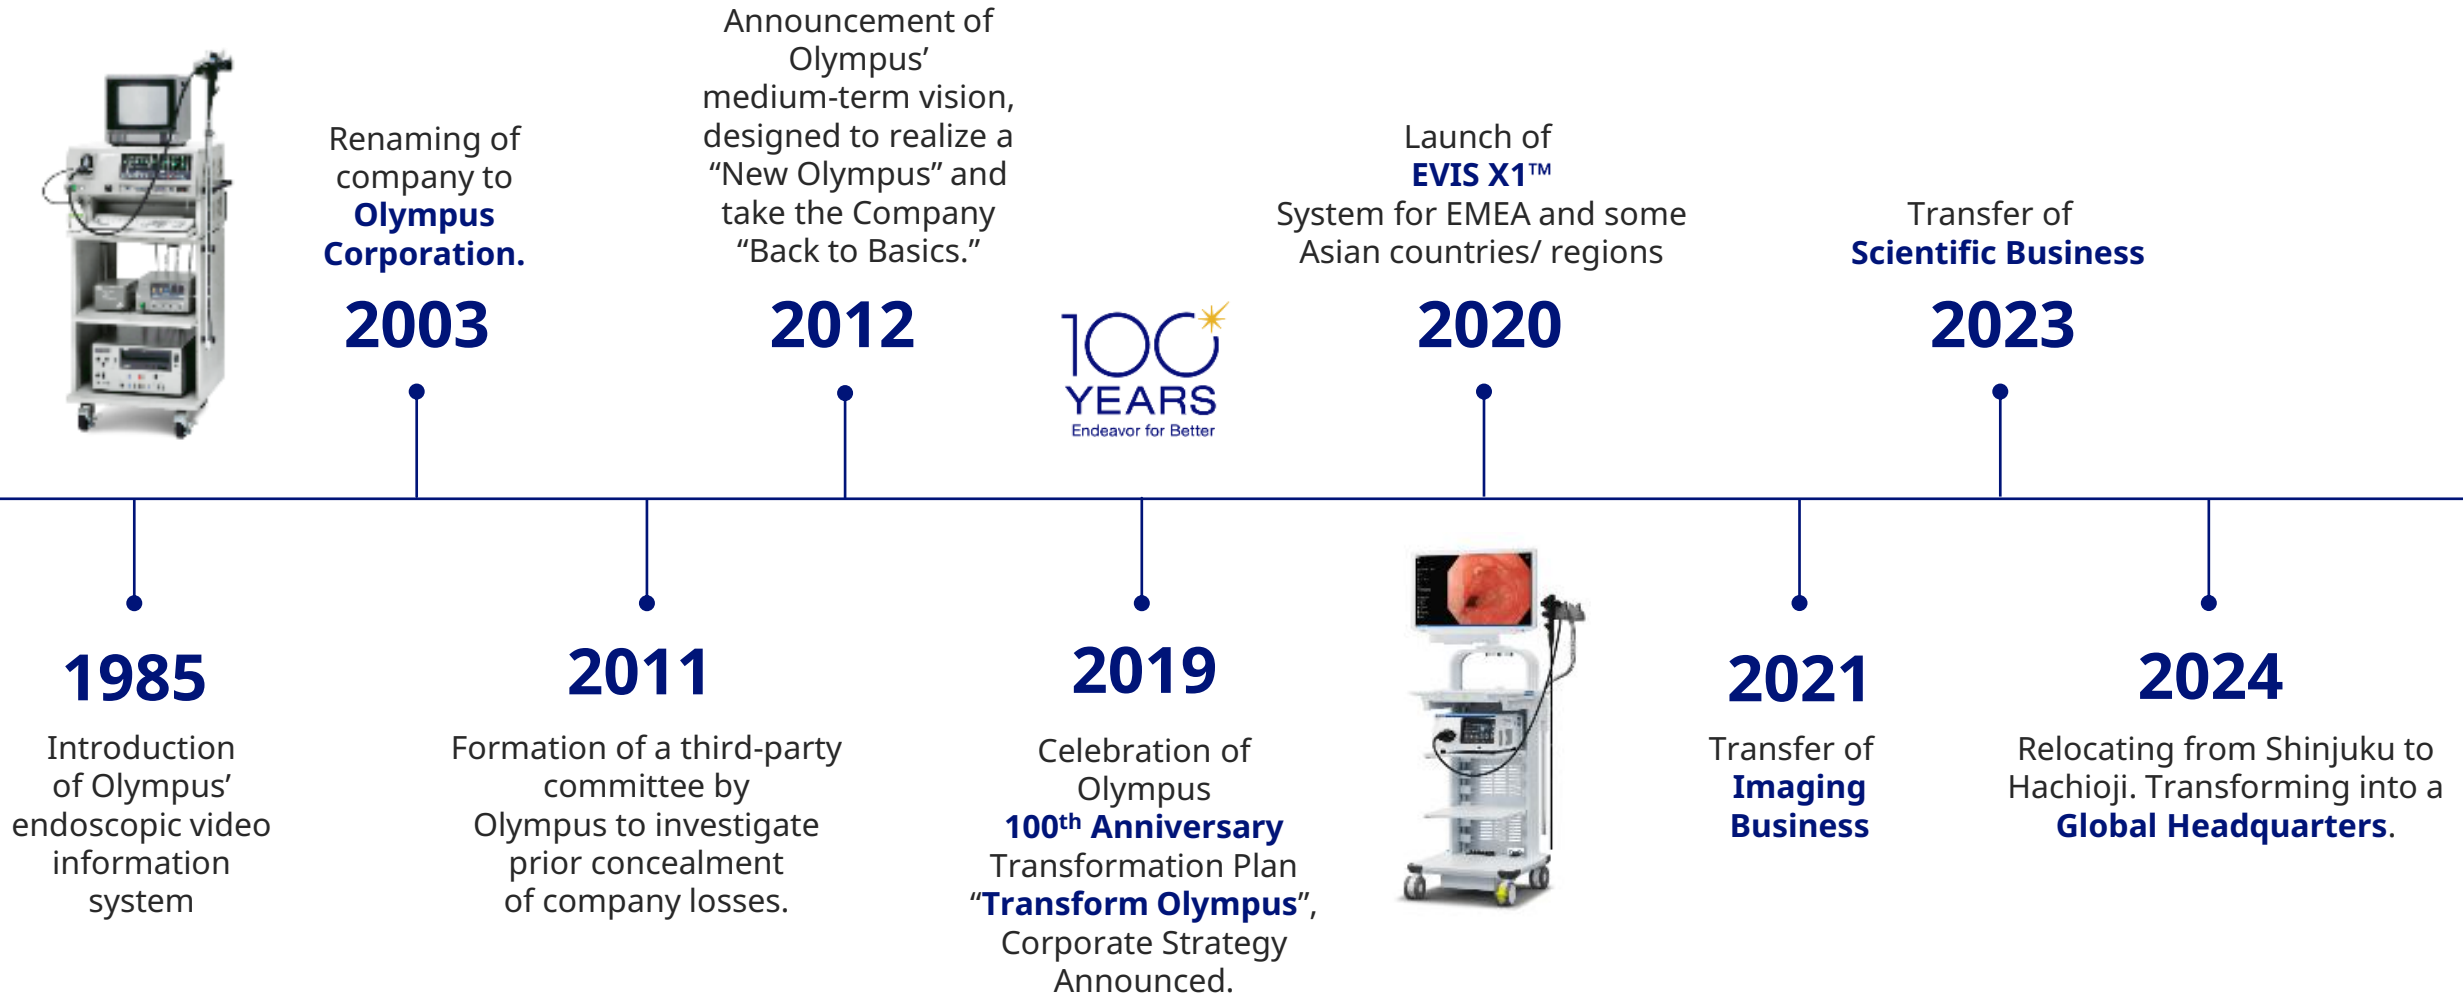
Renaming of company to Olympus Corporation.

2003

Announcement of Olympus' medium-term vision, designed to realize a "New Olympus" and take the Company "Back to Basics."

2012

100 YEARS
Endeavor for Better

Launch of EVIS X1™ System for EMEA and some Asian countries/ regions

2020

Transfer of Scientific Business

2023

1985

Introduction of Olympus' endoscopic video information system

2011

Formation of a third-party committee by Olympus to investigate prior concealment of company losses.

2019

Celebration of Olympus $100^{th}$ Anniversary Transformation Plan "Transform Olympus", Corporate Strategy Announced.

2021

Transfer of Imaging Business

2024

Relocating from Shinjuku to Hachioji. Transforming into a Global Headquarters.